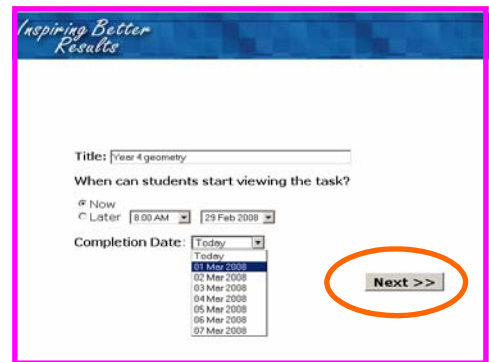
Inspiring Better Results

Title: Year 4 geometry

When can students start viewing the task?

Now

Later 8:00 AM 29 Feb 2008

Completion Date: Today

Today
01 Mar 2008
02 Mar 2008
03 Mar 2008
04 Mar 2008
05 Mar 2008
06 Mar 2008
07 Mar 2008

Next >>